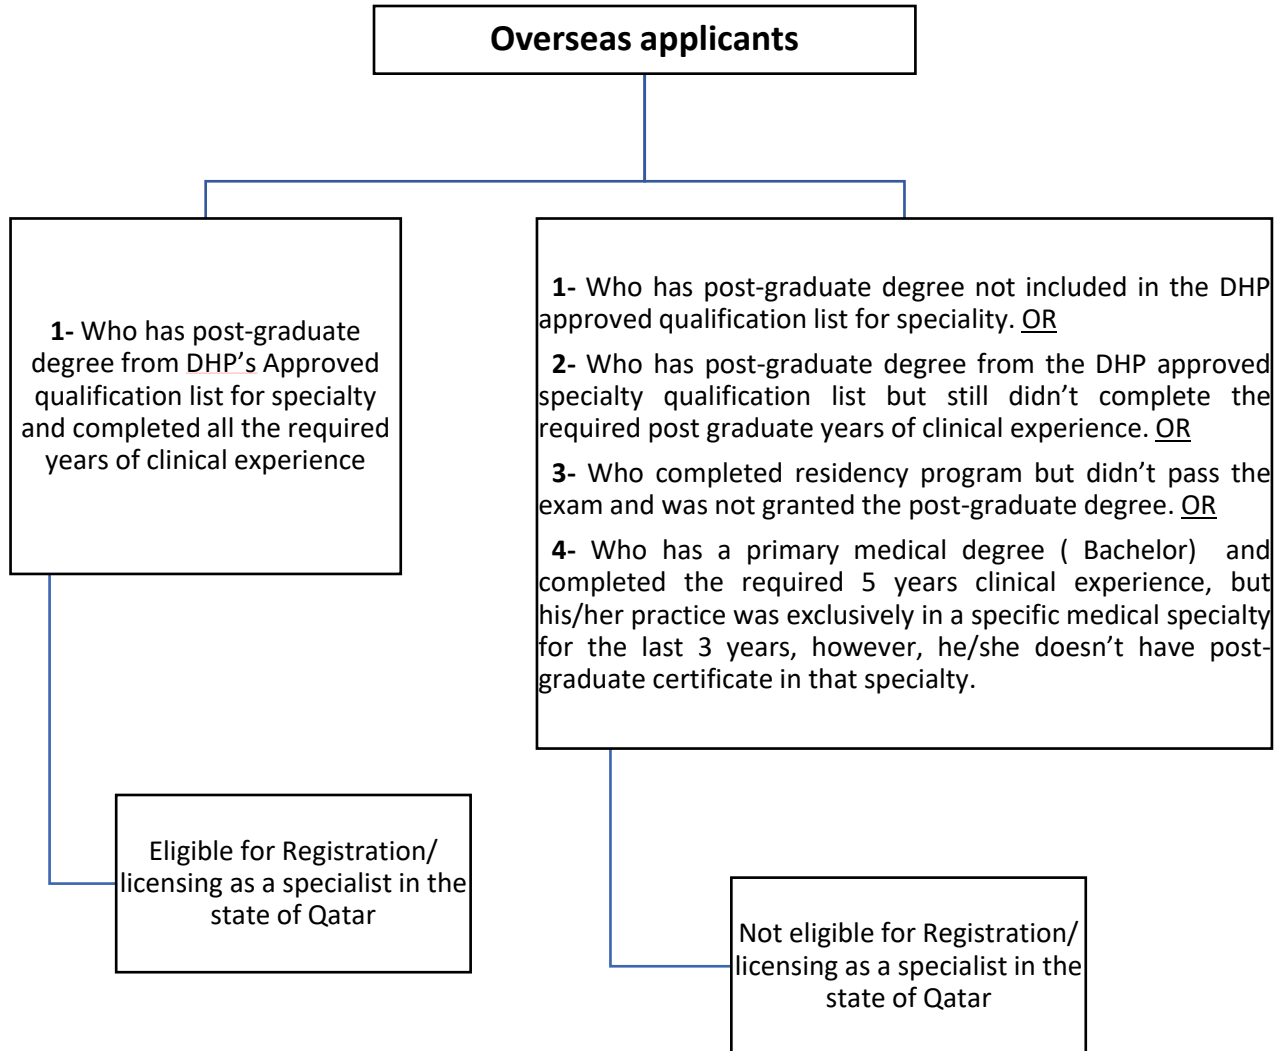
Overseas applicants

1- Who has post-graduate degree from DHP's Approved qualification list for specialty and completed all the required years of clinical experience

1- Who has post-graduate degree not included in the DHP approved qualification list for speciality. OR

2- Who has post-graduate degree from the DHP approved specialty qualification list but still didn't complete the required post graduate years of clinical experience. OR

3- Who completed residency program but didn't pass the exam and was not granted the post-graduate degree. OR

4- Who has a primary medical degree ( Bachelor) and completed the required 5 years clinical experience, but his/her practice was exclusively in a specific medical specialty for the last 3 years, however, he/she doesn't have post-graduate certificate in that specialty.

Eligible for Registration/ licensing as a specialist in the state of Qatar

Not eligible for Registration/ licensing as a specialist in the state of Qatar